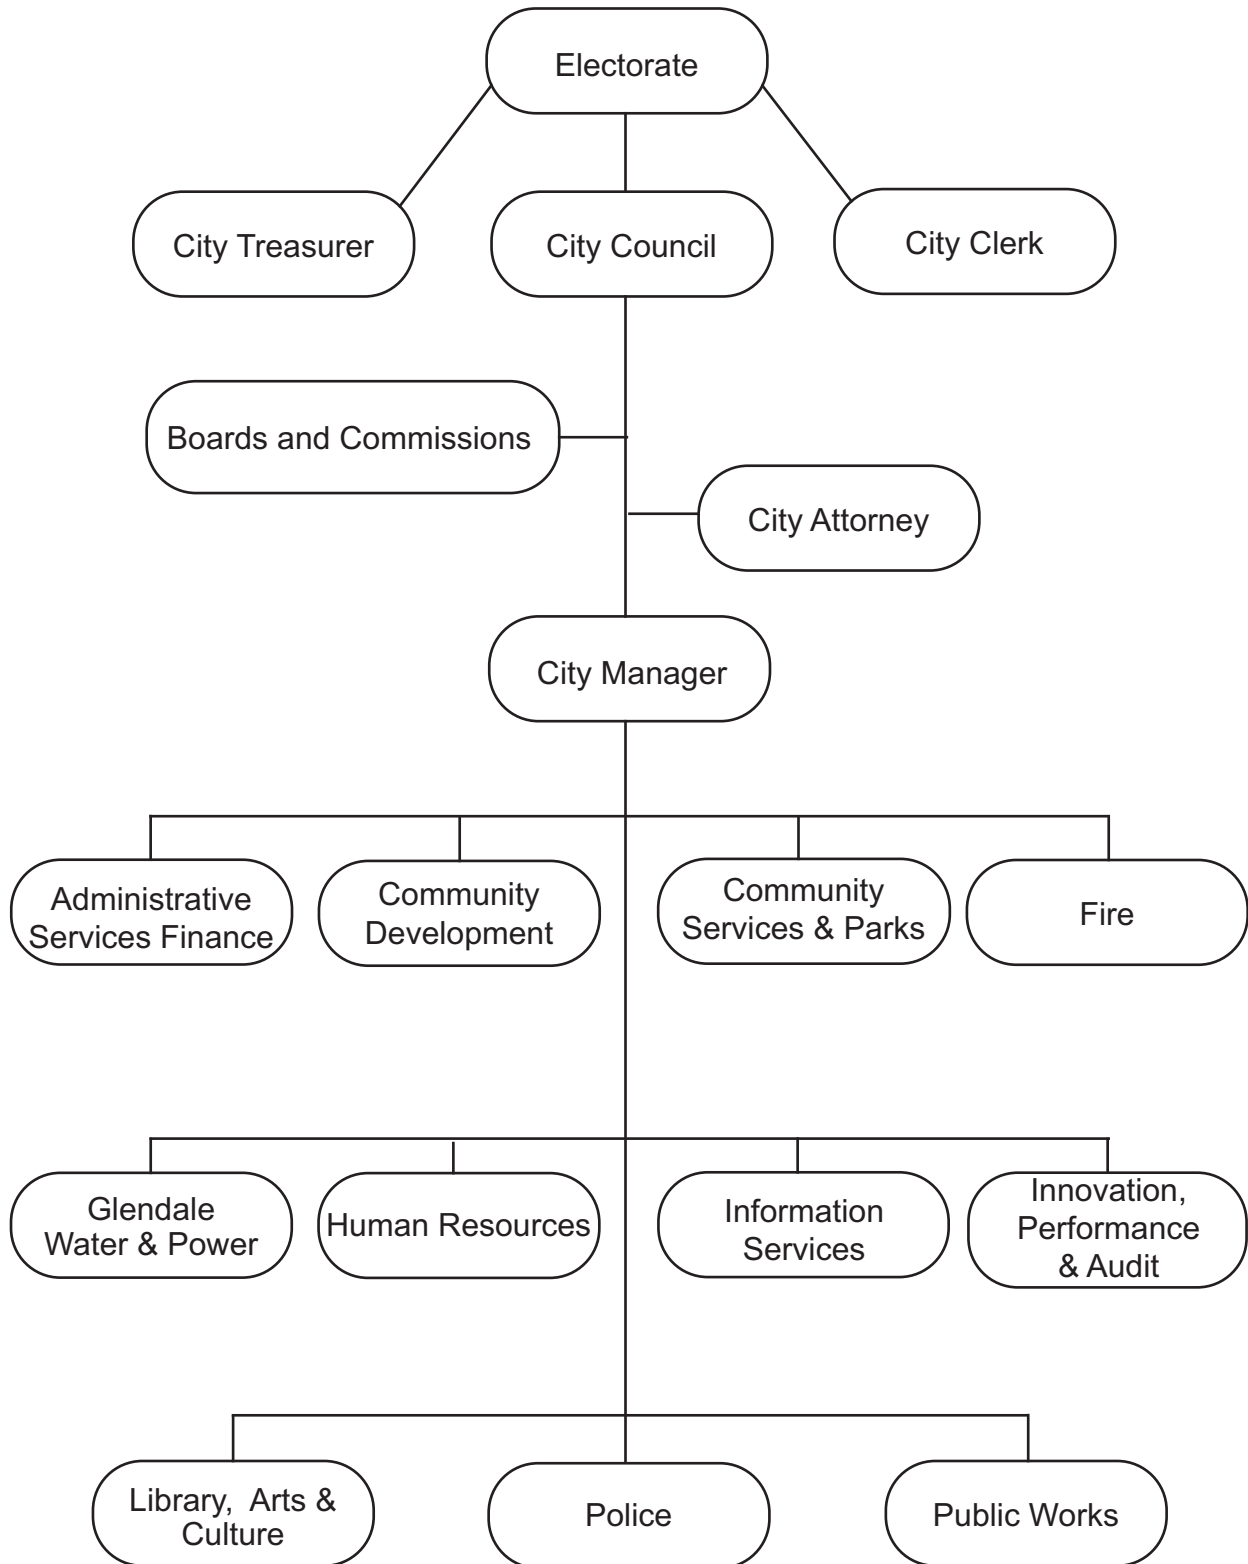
Electorate

City Treasurer

City Council

City Clerk

Boards and Commissions

City Attorney

City Manager

Administrative Services Finance

Community Development

Community Services & Parks

Fire

Glendale Water & Power

Human Resources

Information Services

Innovation, Performance & Audit

Library, Arts & Culture

Police

Public Works